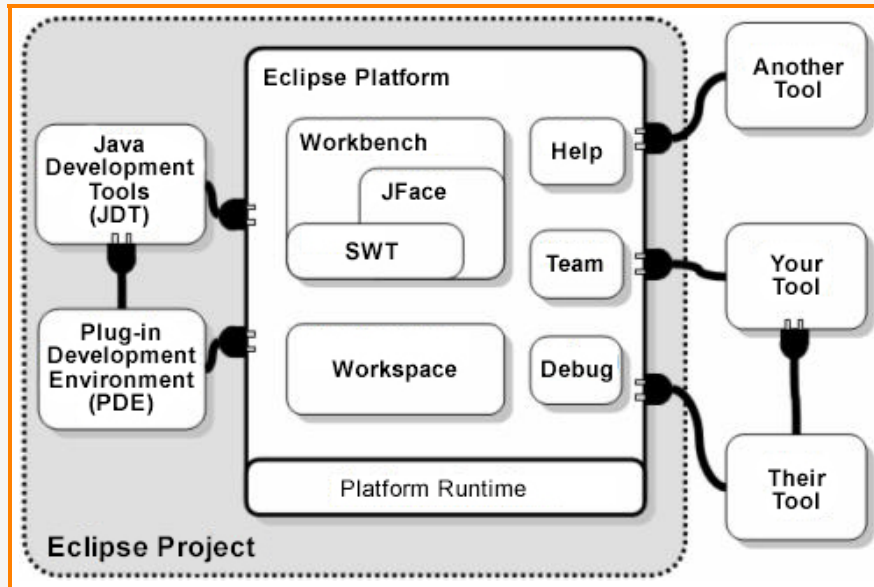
Eclipse Platform

Java Development Tools (JDT)

Workbench

JFace

SWT

Help

Another Tool

Team

Your Tool

Plug-in Development Environment (PDE)

Workspace

Debug

Their Tool

Platform Runtime

Eclipse Project